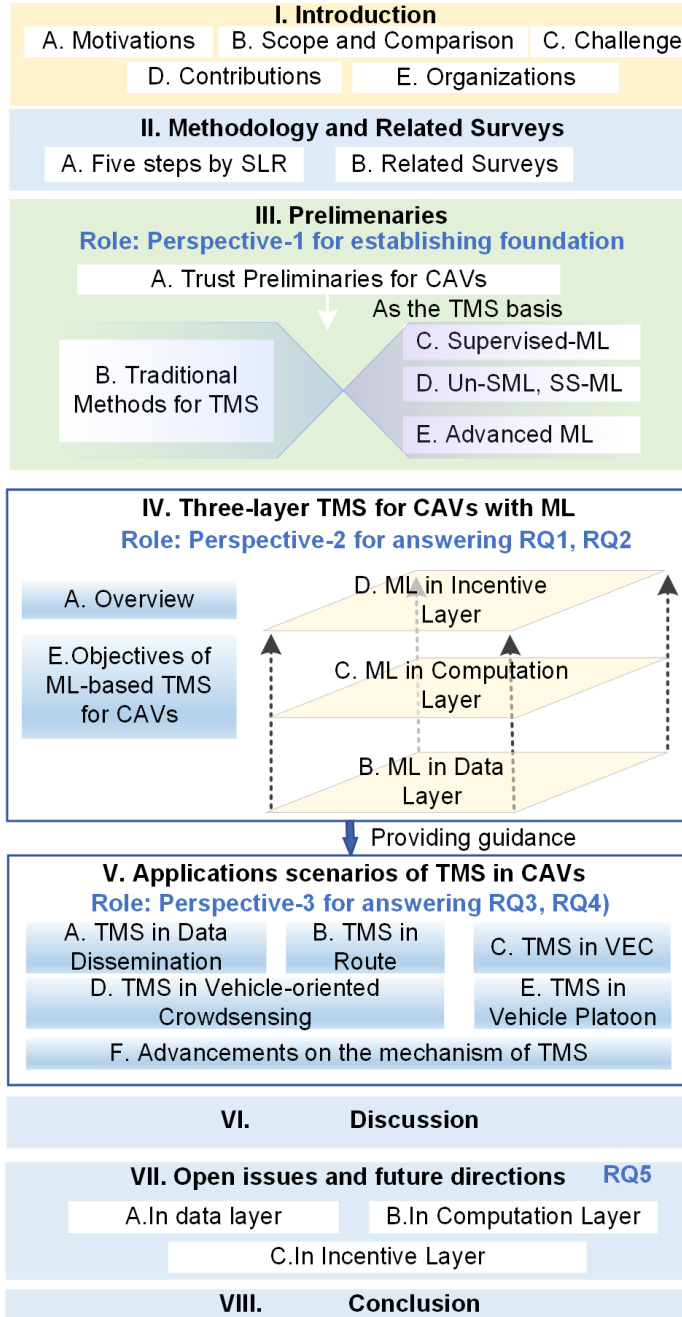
I. Introduction
A. Motivations B. Scope and Comparison C. Challenge
D. Contributions E. Organizations

II. Methodology and Related Surveys
A. Five steps by SLR B. Related Surveys

III. Prelimenaries
Role: Perspective-1 for establishing foundation
A. Trust Preliminaries for CAVs
As the TMS basis
B. Traditional Methods for TMS
C. Supervised-ML
D. Un-SML, SS-ML
E. Advanced ML

IV. Three-layer TMS for CAVs with ML
Role: Perspective-2 for answering RQ1, RQ2
A. Overview
E.Objectives of ML-based TMS for CAVs
D. ML in Incentive Layer
C. ML in Computation Layer
B. ML in Data Layer

Providing guidance

V. Applications scenarios of TMS in CAVs
Role: Perspective-3 for answering RQ3, RQ4)
A. TMS in Data Dissemination B. TMS in Route C. TMS in VEC
D. TMS in Vehicle-oriented Crowdsensing E. TMS in Vehicle Platoon
F. Advancements on the mechanism of TMS

VI. Discussion

VII. Open issues and future directions RQ5
A.In data layer B.In Computation Layer
C.In Incentive Layer

VIII. Conclusion